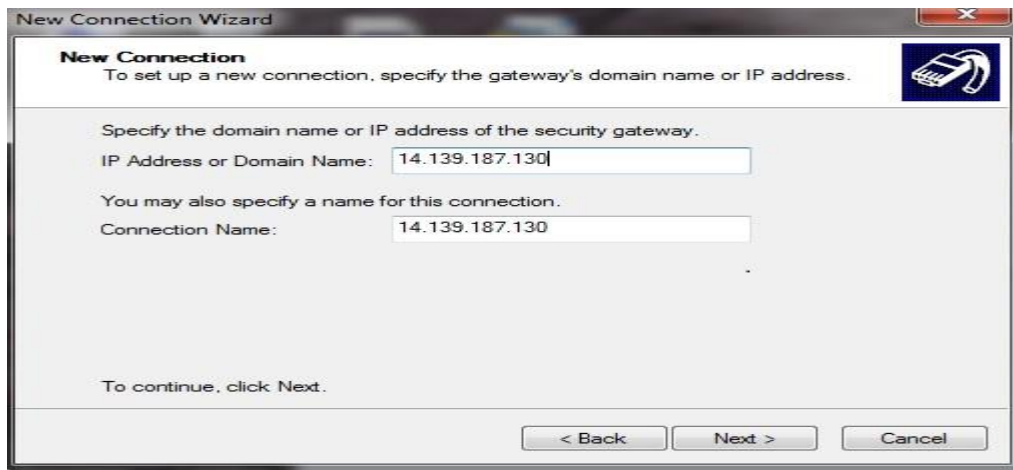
New Connection Wizard

New Connection
To set up a new connection, specify the gateway's domain name or IP address.

Specify the domain name or IP address of the security gateway.

IP Address or Domain Name: 14.139.187.130

You may also specify a name for this connection.

Connection Name: 14.139.187.130

To continue, click Next.

< Back Next > Cancel